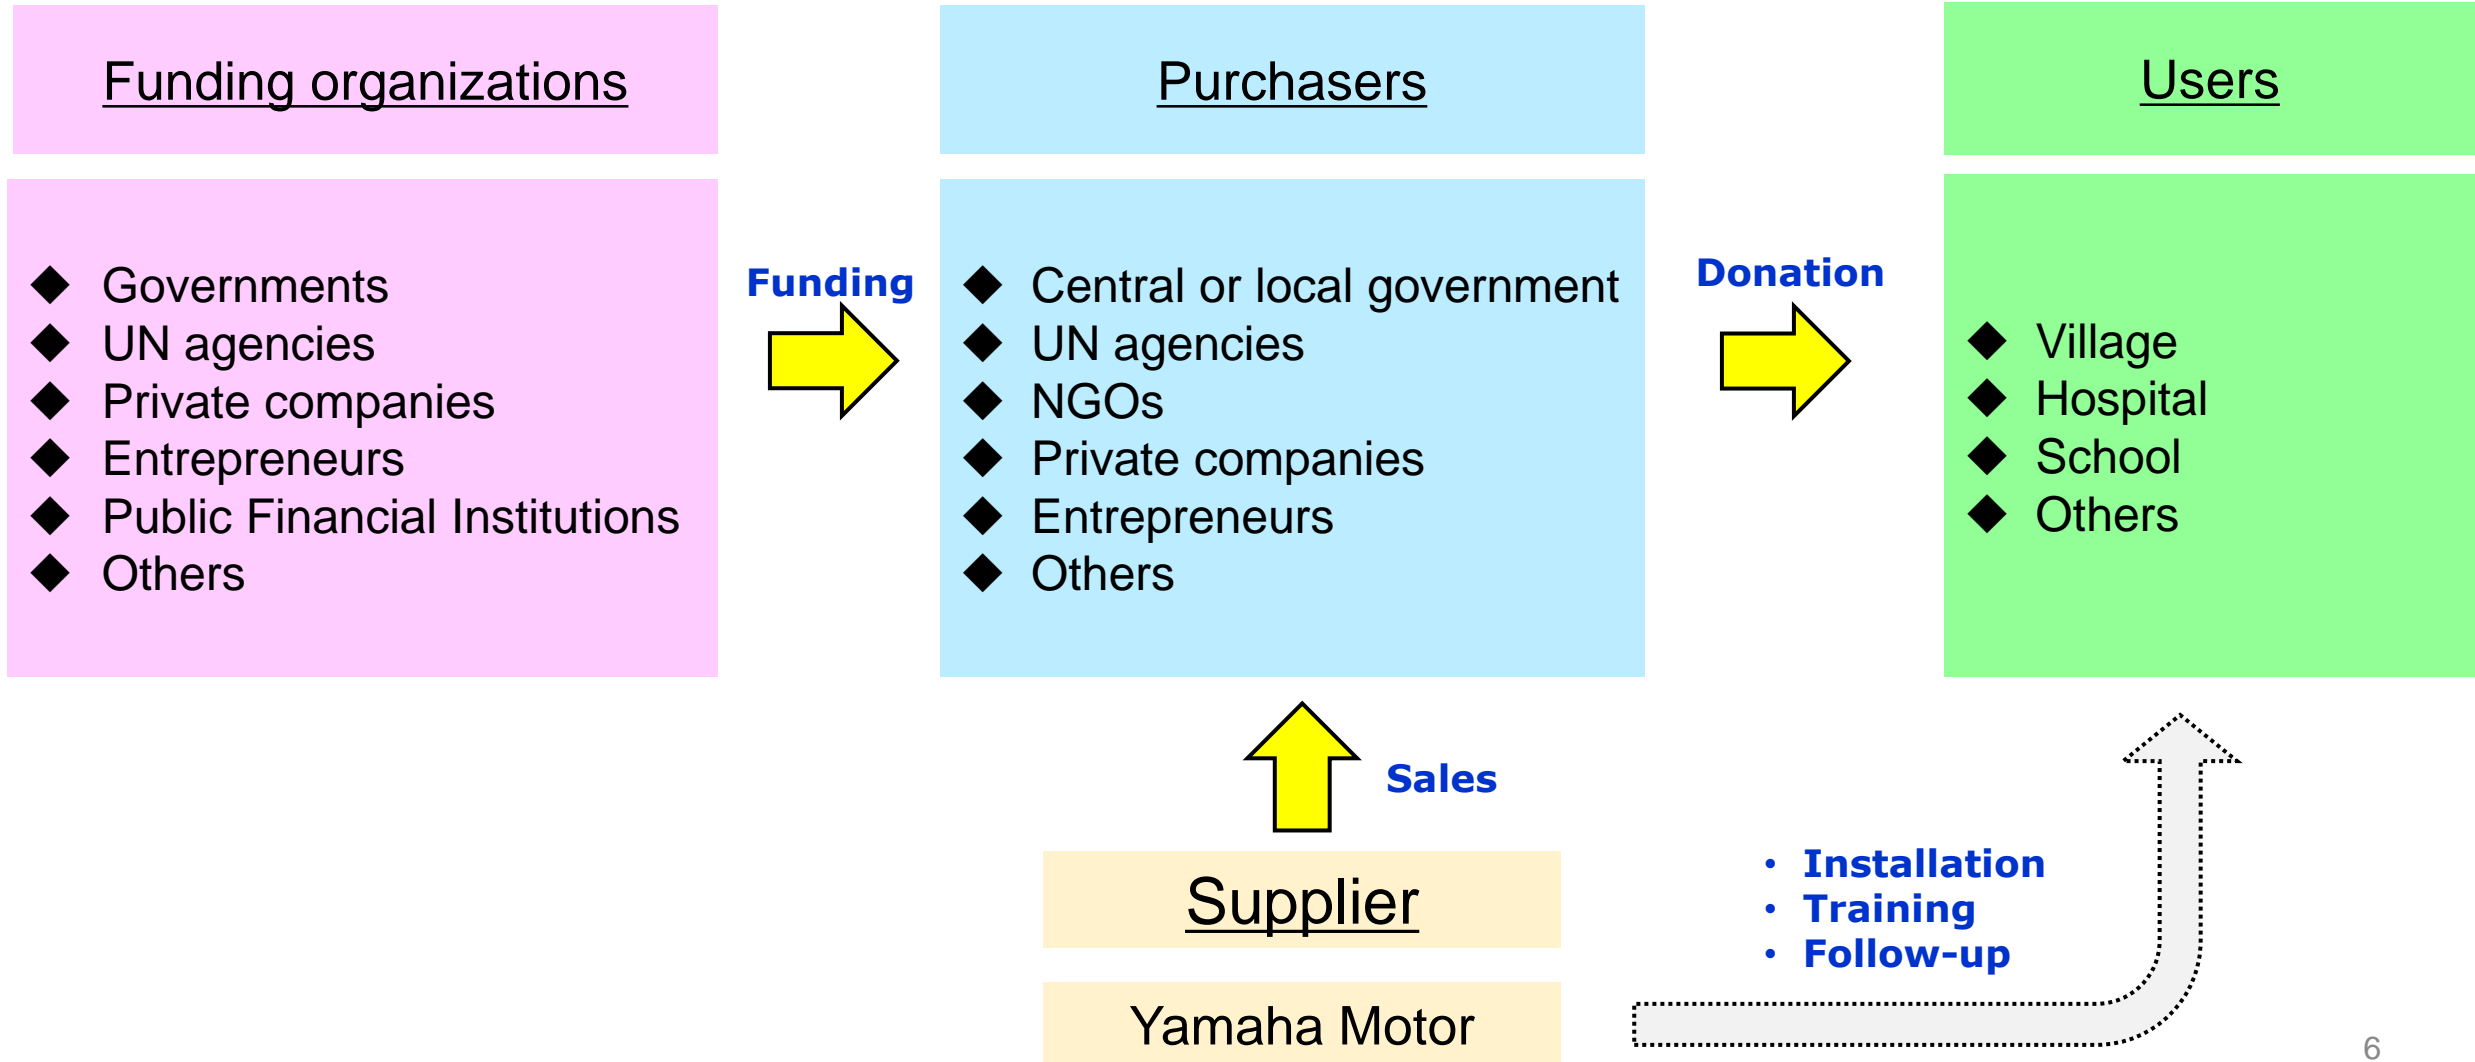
Funding organizations

◆ Governments
◆ UN agencies
◆ Private companies
◆ Entrepreneurs
◆ Public Financial Institutions
◆ Others

Funding

Purchasers

◆ Central or local government
◆ UN agencies
◆ NGOs
◆ Private companies
◆ Entrepreneurs
◆ Others

Donation

Users

◆ Village
◆ Hospital
◆ School
◆ Others

Sales

Supplier

Yamaha Motor

• Installation
• Training
• Follow-up

6